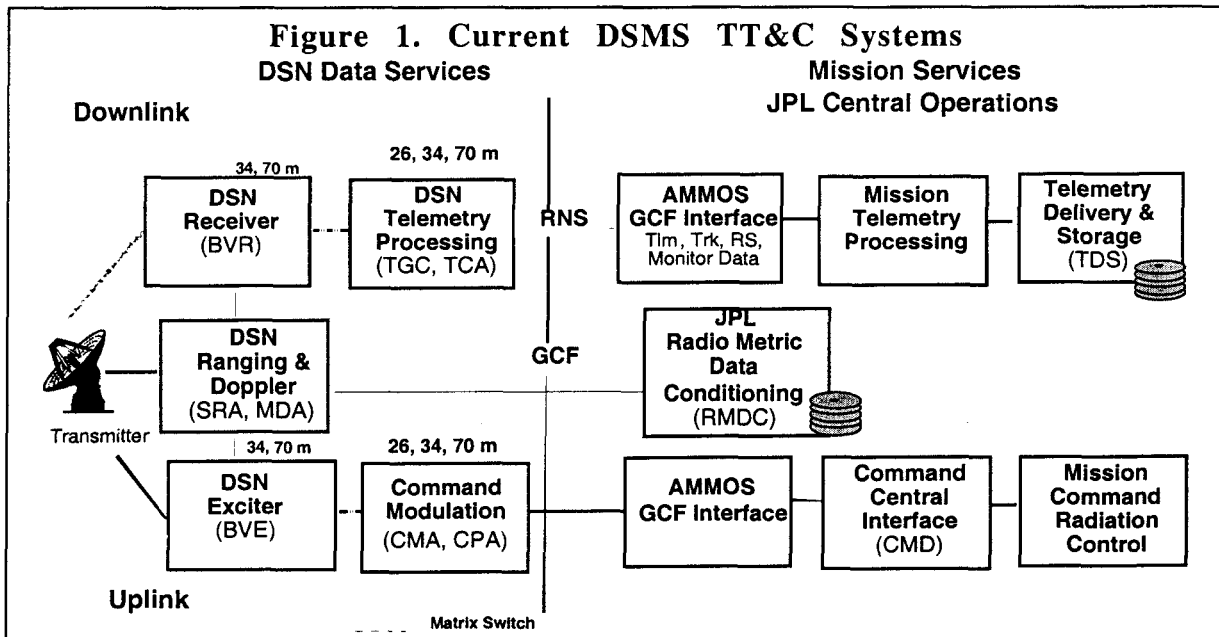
Figure 1. Current DSMS TT&C Systems

DSN Data Services

Mission Services
JPL Central Operations

Downlink

34, 70 m

DSN Receiver (BVR)

26, 34, 70 m

DSN Telemetry Processing (TGC, TCA)

RNS

AMMOS GCF Interface
Tlm, Trk, RS, Monitor Data

Mission Telemetry Processing

Telemetry Delivery & Storage (TDS)

DSN Ranging & Doppler (SRA, MDA)

GCF

JPL Radio Metric Data Conditioning (RMDC)

Transmitter

34, 70 m

DSN Exciter (BVE)

26, 34, 70 m

Command Modulation (CMA, CPA)

AMMOS GCF Interface

Command Central Interface (CMD)

Mission Command Radiation Control

Uplink

Matrix Switch